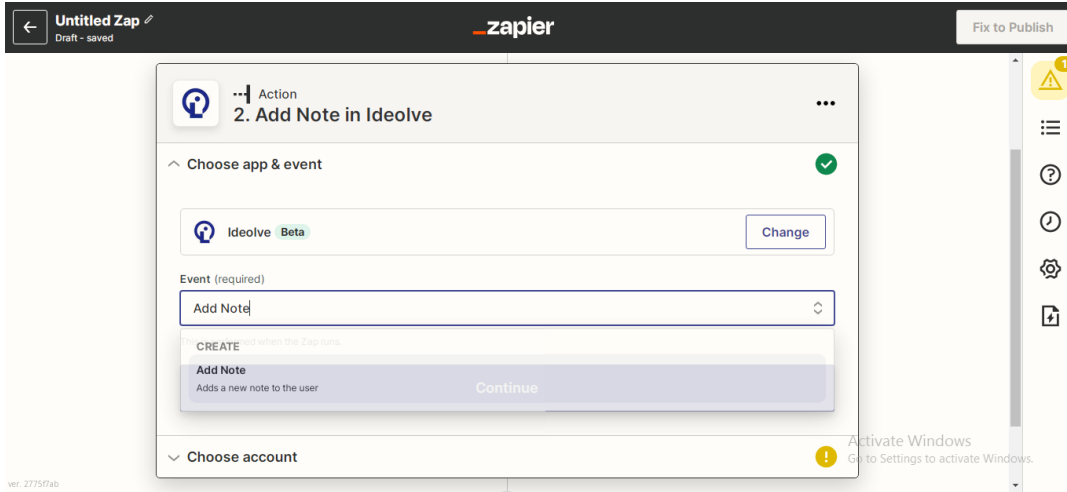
Untitled Zap
Draft - saved

_zapier

Fix to Publish

1

Action
2. Add Note in Ideolve

Choose app & event

Ideolve Beta

Change

Event (required)

Add Note

CREATE

Add Note
Adds a new note to the user

Continue

Choose account

Activate Windows
Go to Settings to activate Windows.

ver. 2775f7ab